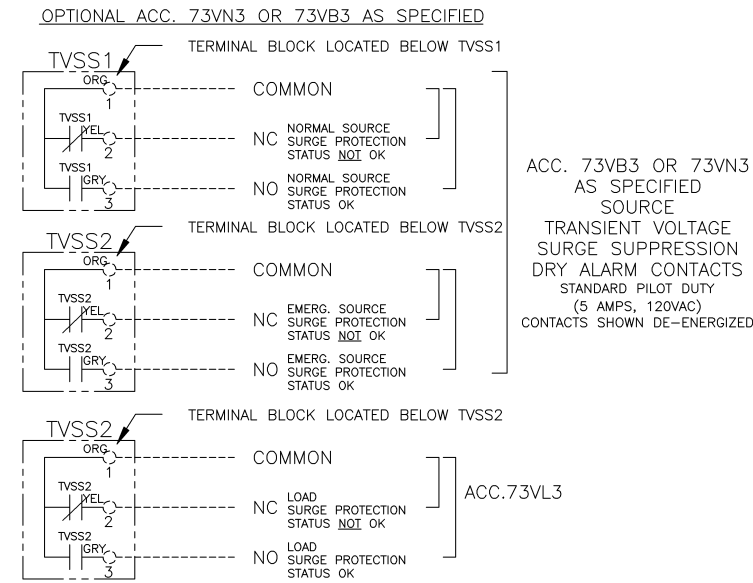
OPTIONAL ACC. 73VN3 OR 73VB3 AS SPECIFIED

TVSS1

TERMINAL BLOCK LOCATED BELOW TVSS1

ORG
1
COMMON

TVSS1
YEL
2
NC NORMAL SOURCE SURGE PROTECTION STATUS NOT OK

TVSS1
GRY
3
NO NORMAL SOURCE SURGE PROTECTION STATUS OK

TVSS2

TERMINAL BLOCK LOCATED BELOW TVSS2

ORG
1
COMMON

TVSS2
YEL
2
NC EMERG. SOURCE SURGE PROTECTION STATUS NOT OK

TVSS2
GRY
3
NO EMERG. SOURCE SURGE PROTECTION STATUS OK

ACC. 73VB3 OR 73VN3 AS SPECIFIED SOURCE TRANSIENT VOLTAGE SURGE SUPPRESSION DRY ALARM CONTACTS STANDARD PILOT DUTY (5 AMPS, 120VAC) CONTACTS SHOWN DE-ENERGIZED

TVSS2

TERMINAL BLOCK LOCATED BELOW TVSS2

ORG
1
COMMON

TVSS2
YEL
2
NC LOAD SURGE PROTECTION STATUS NOT OK

TVSS2
GRY
3
NO LOAD SURGE PROTECTION STATUS OK

ACC.73VL3